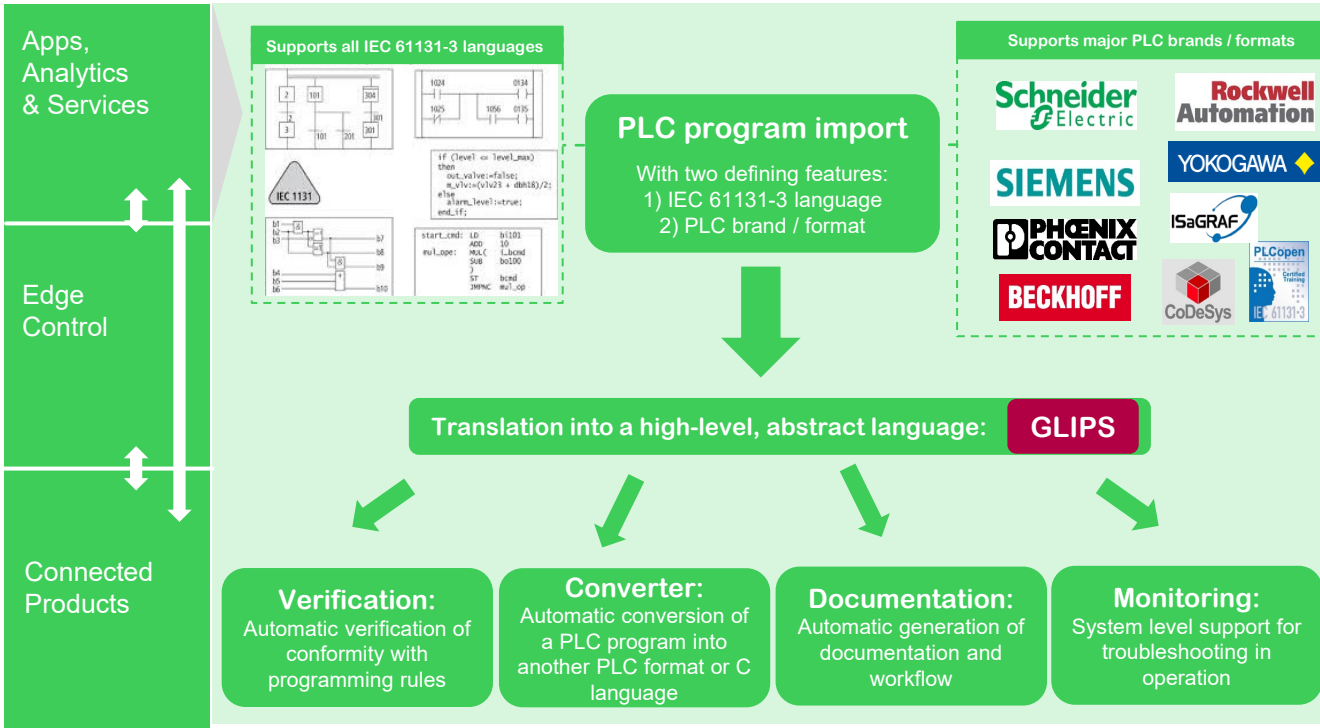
Apps, Analytics & Services

Edge Control

Connected Products

Supports all IEC 61131-3 languages

2 101 304 3 101 201 301

1024 0134 1025 1056 0135

IEC 1131

if (level <= level_max)
then
out_valve:=false;
m_vlv:=(vlv23 + dbh18)/2;
else
alarm_level:=true;
end_if;

b1 b2 b3 b4 b5 b6 & & & + b7 b8 b9 b10

start_cmd: LD bi101
ADD 10
mul_ope: MUL( i_bcmd
SUB bo100
)
ST bcmd
JMPNC mul_op

PLC program import

With two defining features:
1) IEC 61131-3 language
2) PLC brand / format

Supports major PLC brands / formats

Schneider Electric

Rockwell Automation

SIEMENS

YOKOGAWA

PHOENIX CONTACT

ISaGRAF

BECKHOFF

CoDeSys

PLCopen Certified Training IEC 61131-3

Translation into a high-level, abstract language: GLIPS

Verification:
Automatic verification of conformity with programming rules

Converter:
Automatic conversion of a PLC program into another PLC format or C language

Documentation:
Automatic generation of documentation and workflow

Monitoring:
System level support for troubleshooting in operation